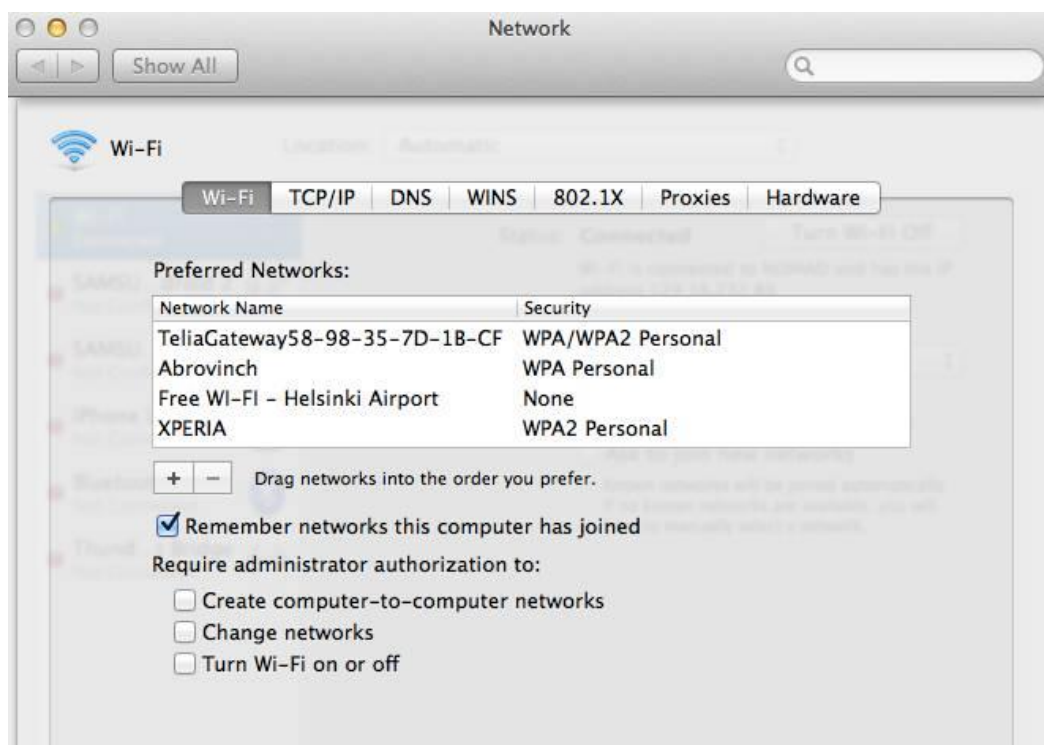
Network

Show All

Wi-Fi

Wi-Fi | TCP/IP | DNS | WINS | 802.1X | Proxies | Hardware

Preferred Networks:

| Network Name | Security |
|---|---|
| TeliaGateway58-98-35-7D-1B-CF | WPA/WPA2 Personal |
| Abrovinch | WPA Personal |
| Free WI-FI - Helsinki Airport | None |
| XPERIA | WPA2 Personal |

+ − Drag networks into the order you prefer.

Remember networks this computer has joined

Require administrator authorization to:

Create computer-to-computer networks

Change networks

Turn Wi-Fi on or off